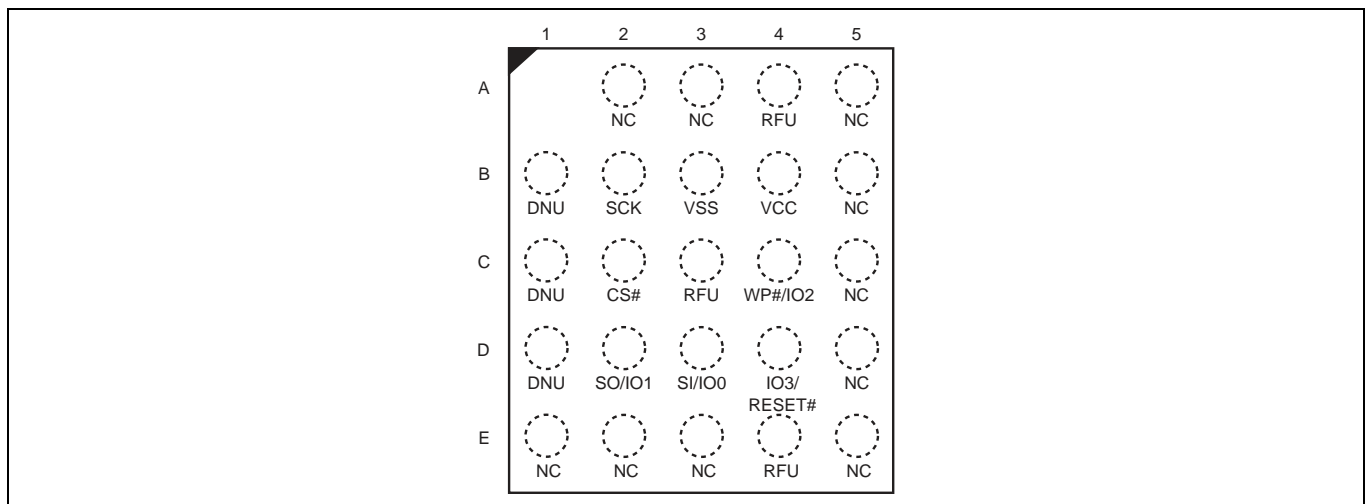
| | 1 | 2 | 3 | 4 | 5 |
|---|---|---|---|---|---|
| A | | NC | NC | RFU | NC |
| B | DNU | SCK | VSS | VCC | NC |
| C | DNU | CS# | RFU | WP#/IO2 | NC |
| D | DNU | SO/IO1 | SI/IO0 | IO3/ RESET# | NC |
| E | NC | NC | NC | RFU | NC |